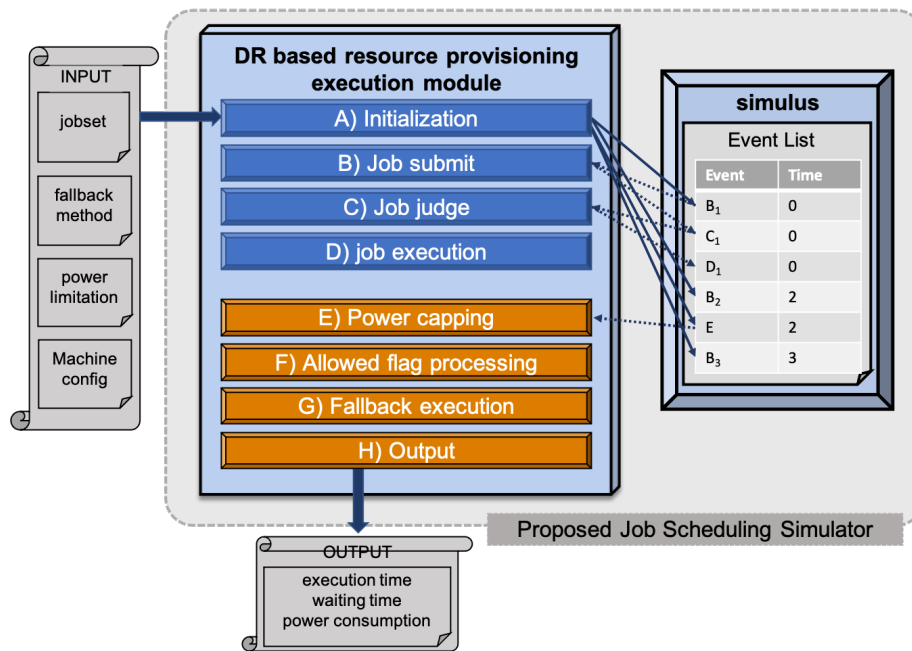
INPUT

jobset

fallback method

power limitation

Machine config

DR based resource provisioning execution module

A) Initialization

B) Job submit

C) Job judge

D) job execution

E) Power capping

F) Allowed flag processing

G) Fallback execution

H) Output

simulus

Event List

| Event | Time |
|---|---|
| $B_1$ | 0 |
| $C_1$ | 0 |
| $D_1$ | 0 |
| $B_2$ | 2 |
| E | 2 |
| $B_3$ | 3 |

Proposed Job Scheduling Simulator

OUTPUT

execution time
waiting time
power consumption